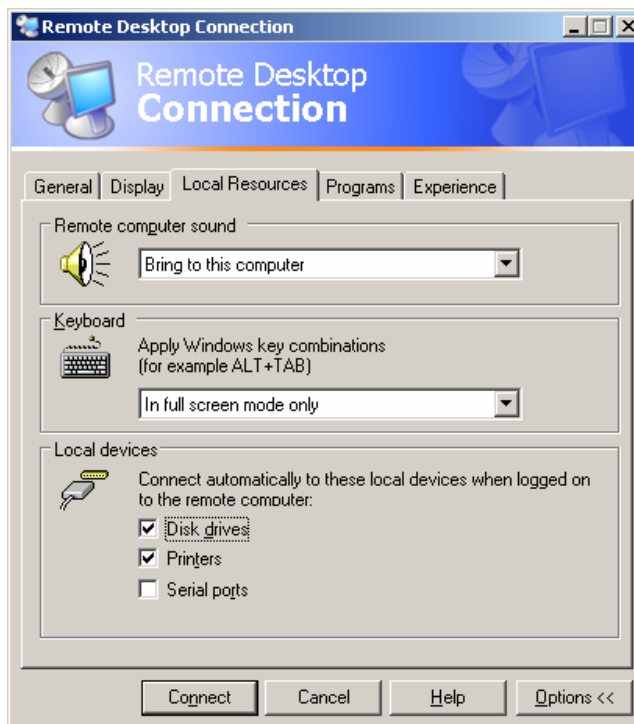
Remote Desktop Connection

Remote Desktop
Connection

General | Display | Local Resources | Programs | Experience

Remote computer sound

Bring to this computer

Keyboard

Apply Windows key combinations
(for example ALT+TAB)

In full screen mode only

Local devices

Connect automatically to these local devices when logged on to the remote computer:

☑ Disk drives
☑ Printers
☐ Serial ports

Connect | Cancel | Help | Options <<